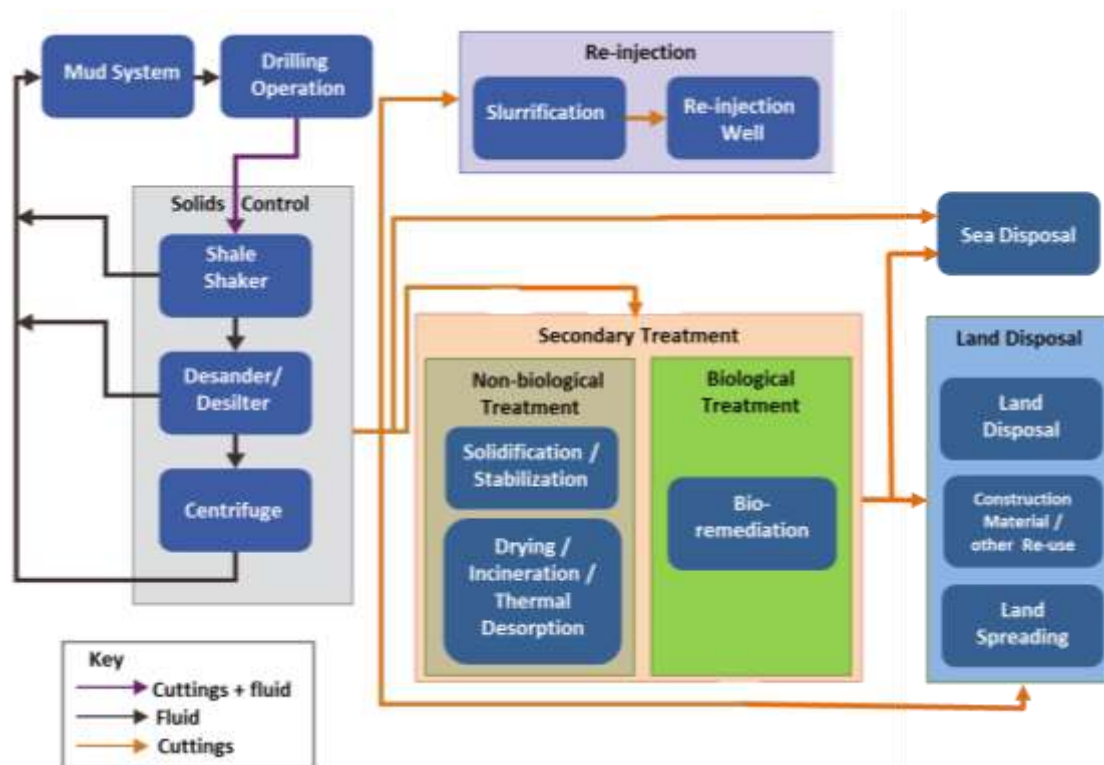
Mud System

Drilling Operation

Re-injection

Slurrification

Re-injection Well

Solids Control

Shale Shaker

Desander/ Desilter

Centrifuge

Sea Disposal

Secondary Treatment

Non-biological Treatment

Solidification / Stabilization

Drying / Incineration / Thermal Desorption

Biological Treatment

Bio-remediation

Land Disposal

Land Disposal

Construction Material / other Re-use

Land Spreading

Key

Cuttings + fluid

Fluid

Cuttings